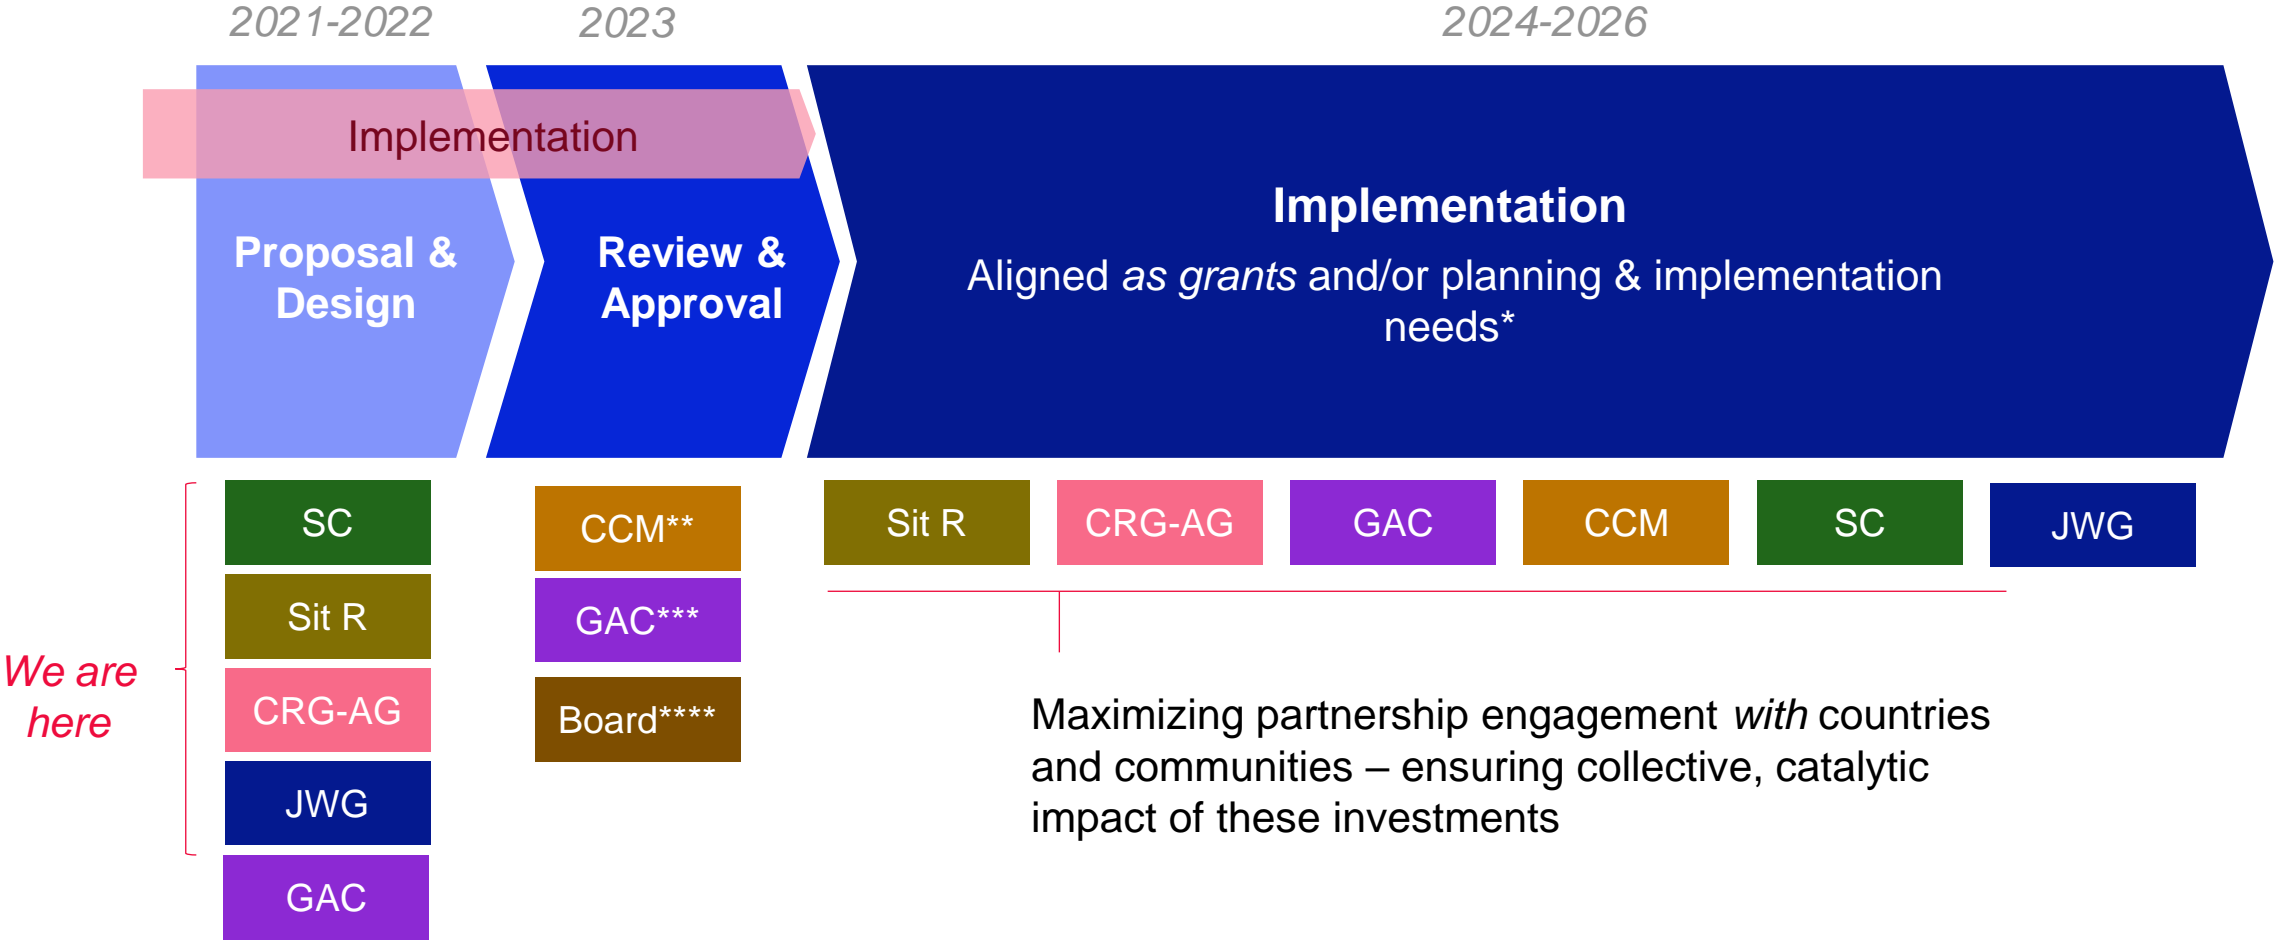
2021-2022

2023

2024-2026

Implementation

Proposal & Design

Review & Approval

Implementation

Aligned *as grants* and/or planning & implementation needs*

SC

Sit R

CRG-AG

JWG

GAC

We are here

CCM**

GAC***

Board****

Sit R

CRG-AG

GAC

CCM

SC

JWG

Maximizing partnership engagement *with* countries and communities – ensuring collective, catalytic impact of these investments